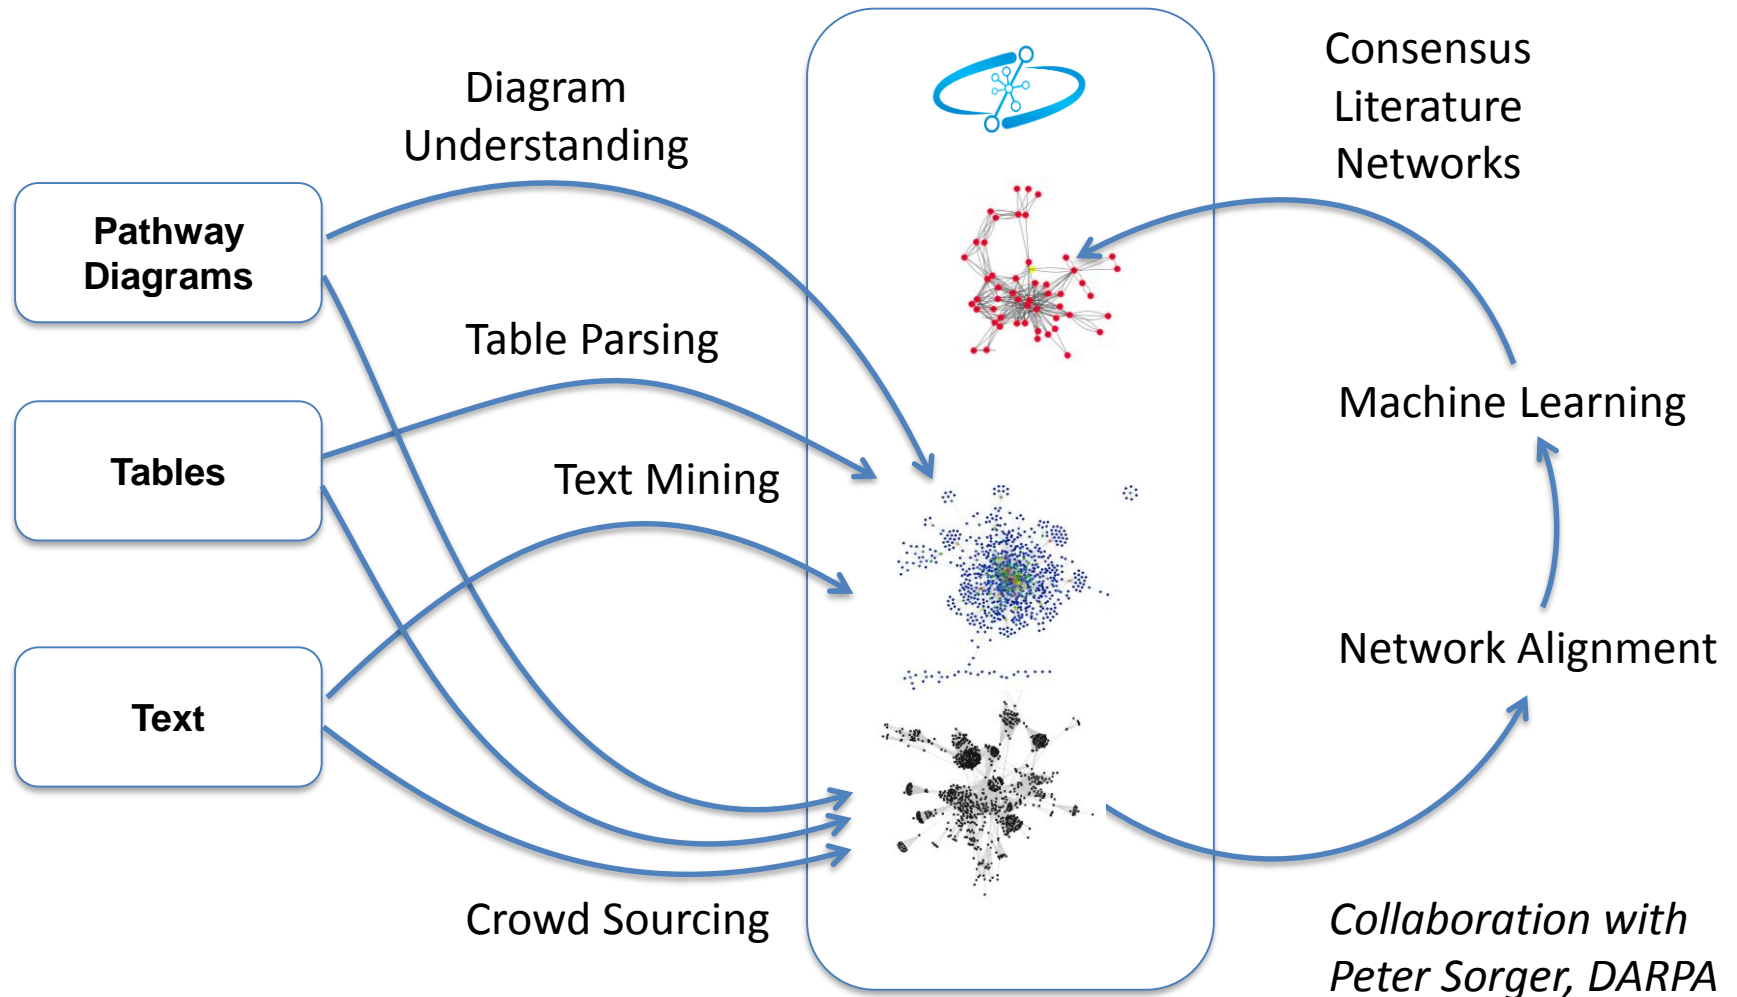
Pathway Diagrams

Tables

Text

Diagram Understanding

Table Parsing

Text Mining

Crowd Sourcing

Consensus Literature Networks

Machine Learning

Network Alignment

*Collaboration with Peter Sorger, DARPA*